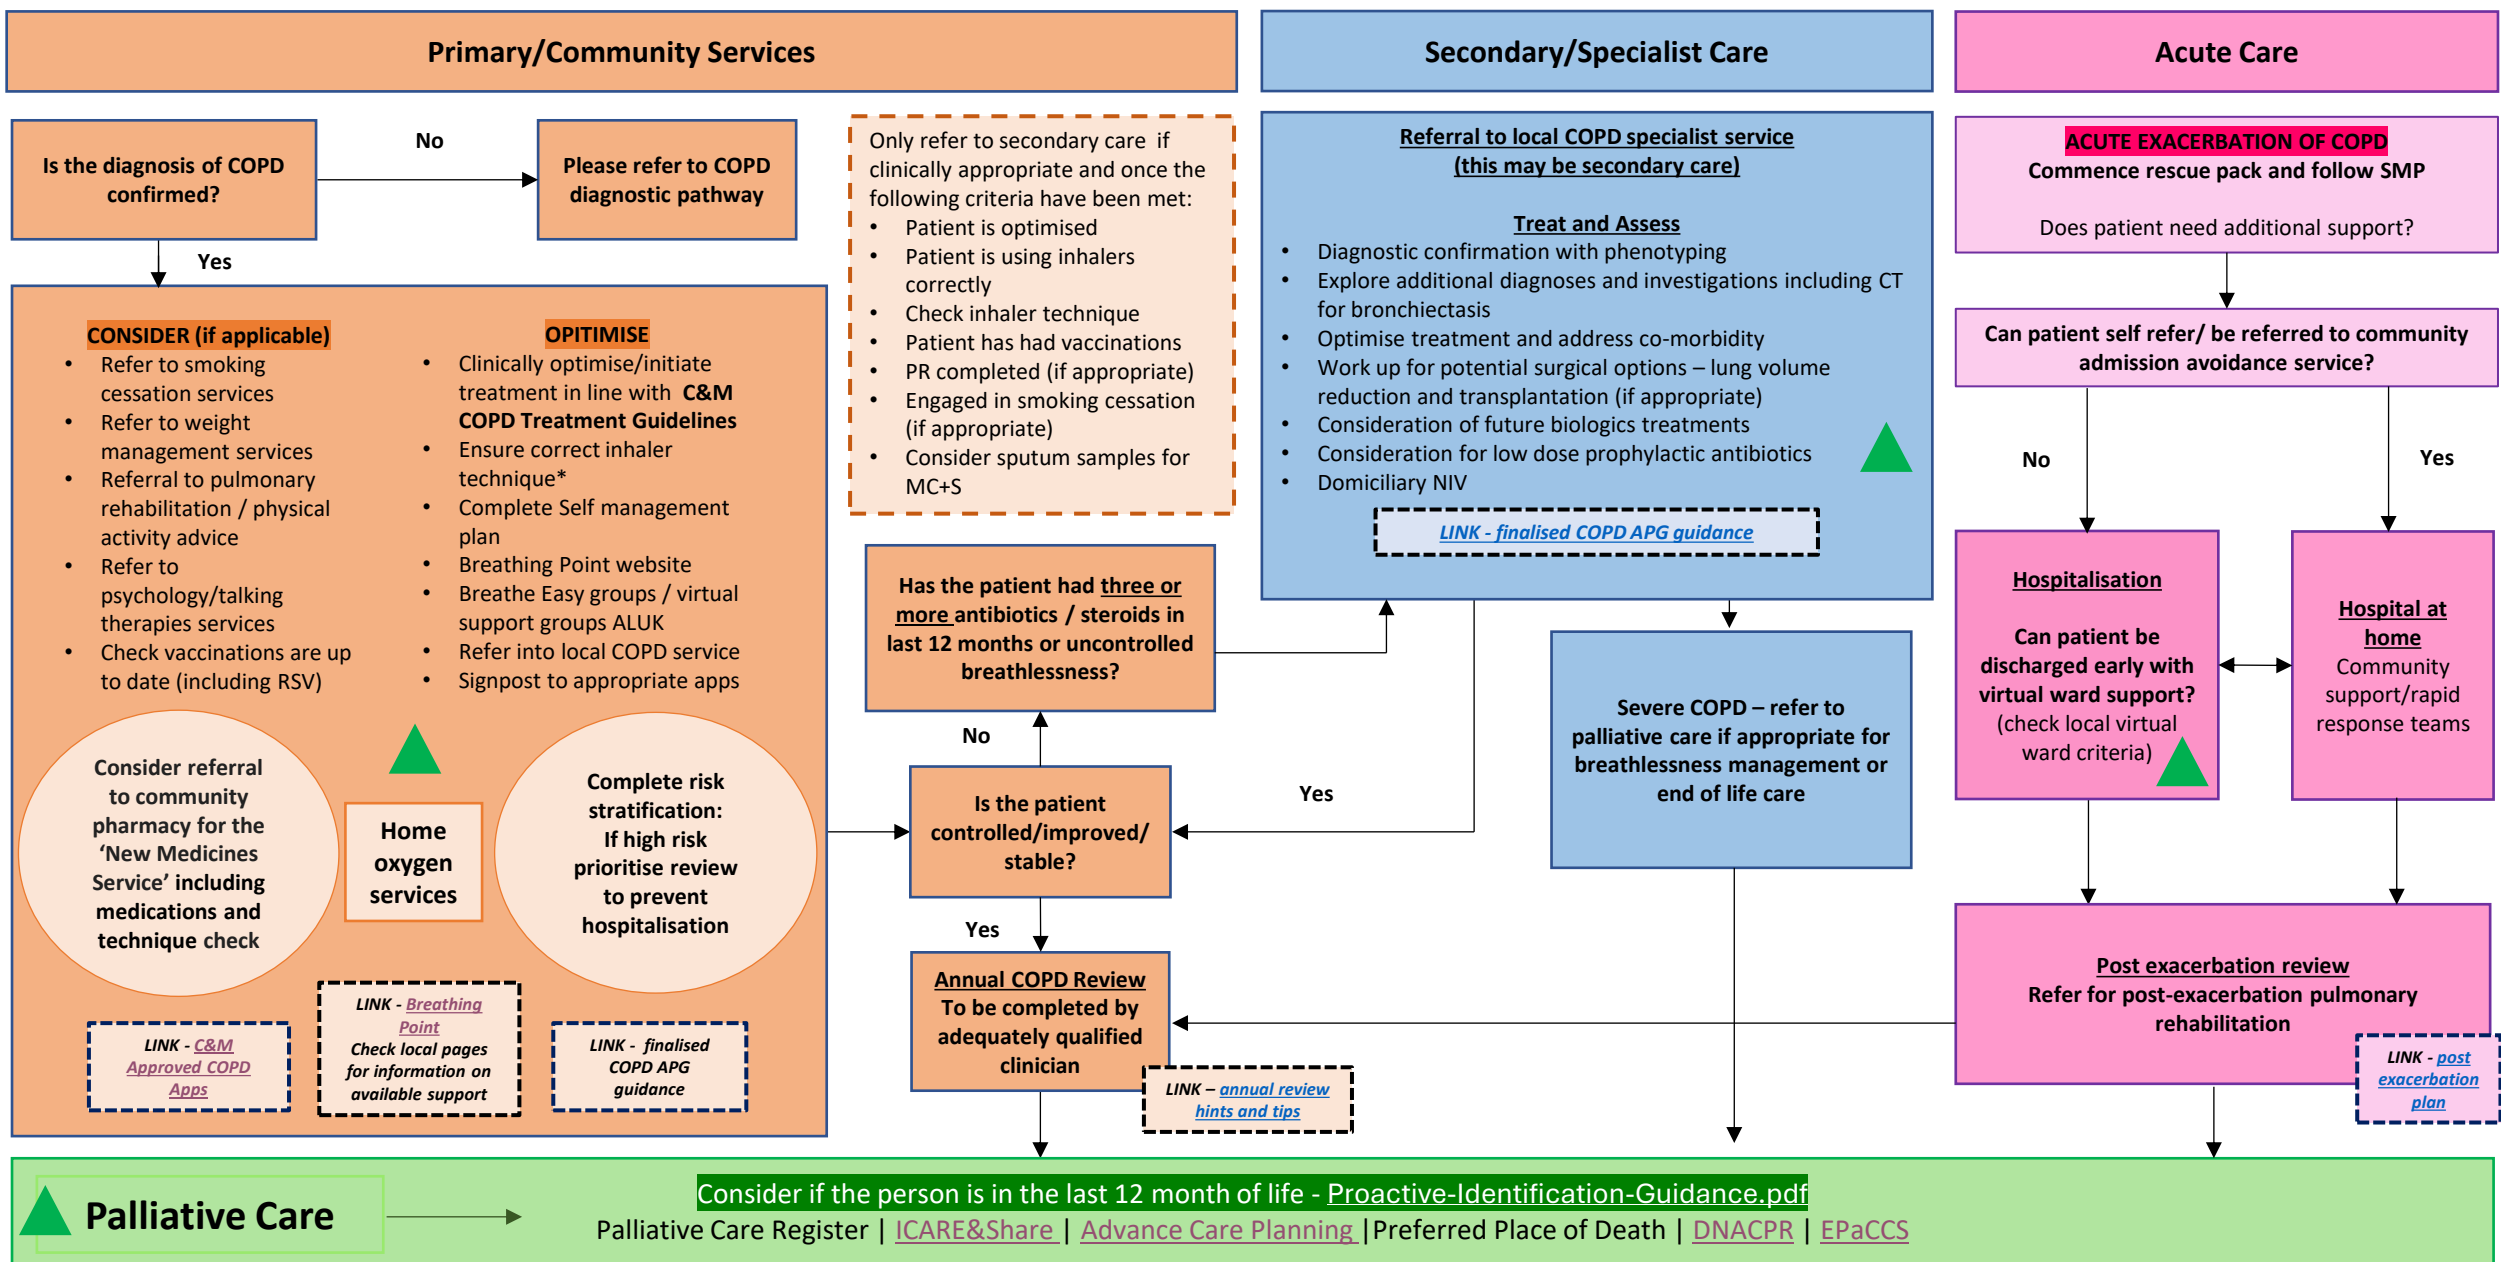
Primary/Community Services

Secondary/Specialist Care

Acute Care

Is the diagnosis of COPD confirmed?

No

Please refer to COPD diagnostic pathway

Yes

Only refer to secondary care if clinically appropriate and once the following criteria have been met:
- Patient is optimised
- Patient is using inhalers correctly
- Check inhaler technique
- Patient has had vaccinations
- PR completed (if appropriate)
- Engaged in smoking cessation (if appropriate)
- Consider sputum samples for MC+S

CONSIDER (if applicable)
- Refer to smoking cessation services
- Refer to weight management services
- Referral to pulmonary rehabilitation / physical activity advice
- Refer to psychology/talking therapies services
- Check vaccinations are up to date (including RSV)

OPITIMISE
- Clinically optimise/initiate treatment in line with C&M COPD Treatment Guidelines
- Ensure correct inhaler technique*
- Complete Self management plan
- Breathing Point website
- Breathe Easy groups / virtual support groups ALUK
- Refer into local COPD service
- Signpost to appropriate apps

Consider referral to community pharmacy for the 'New Medicines Service' including medications and technique check

Home oxygen services

Complete risk stratification: If high risk prioritise review to prevent hospitalisation

LINK - C&M Approved COPD Apps

LINK - Breathing Point Check local pages for information on available support

LINK - finalised COPD APG guidance

Referral to local COPD specialist service (this may be secondary care)

Treat and Assess
- Diagnostic confirmation with phenotyping
- Explore additional diagnoses and investigations including CT for bronchiectasis
- Optimise treatment and address co-morbidity
- Work up for potential surgical options – lung volume reduction and transplantation (if appropriate)
- Consideration of future biologics treatments
- Consideration for low dose prophylactic antibiotics
- Domiciliary NIV

LINK - finalised COPD APG guidance

Has the patient had three or more antibiotics / steroids in last 12 months or uncontrolled breathlessness?

No

Is the patient controlled/improved/ stable?

Yes

Yes

Annual COPD Review To be completed by adequately qualified clinician

LINK – annual review hints and tips

Severe COPD – refer to palliative care if appropriate for breathlessness management or end of life care

ACUTE EXACERBATION OF COPD
Commence rescue pack and follow SMP

Does patient need additional support?

Can patient self refer/ be referred to community admission avoidance service?

No

Yes

Hospitalisation

Can patient be discharged early with virtual ward support? (check local virtual ward criteria)

Hospital at home
Community support/rapid response teams

Post exacerbation review
Refer for post-exacerbation pulmonary rehabilitation

LINK - post exacerbation plan

Palliative Care

Consider if the person is in the last 12 month of life - Proactive-Identification-Guidance.pdf
Palliative Care Register | ICARE&Share | Advance Care Planning |Preferred Place of Death | DNACPR | EPaCCS